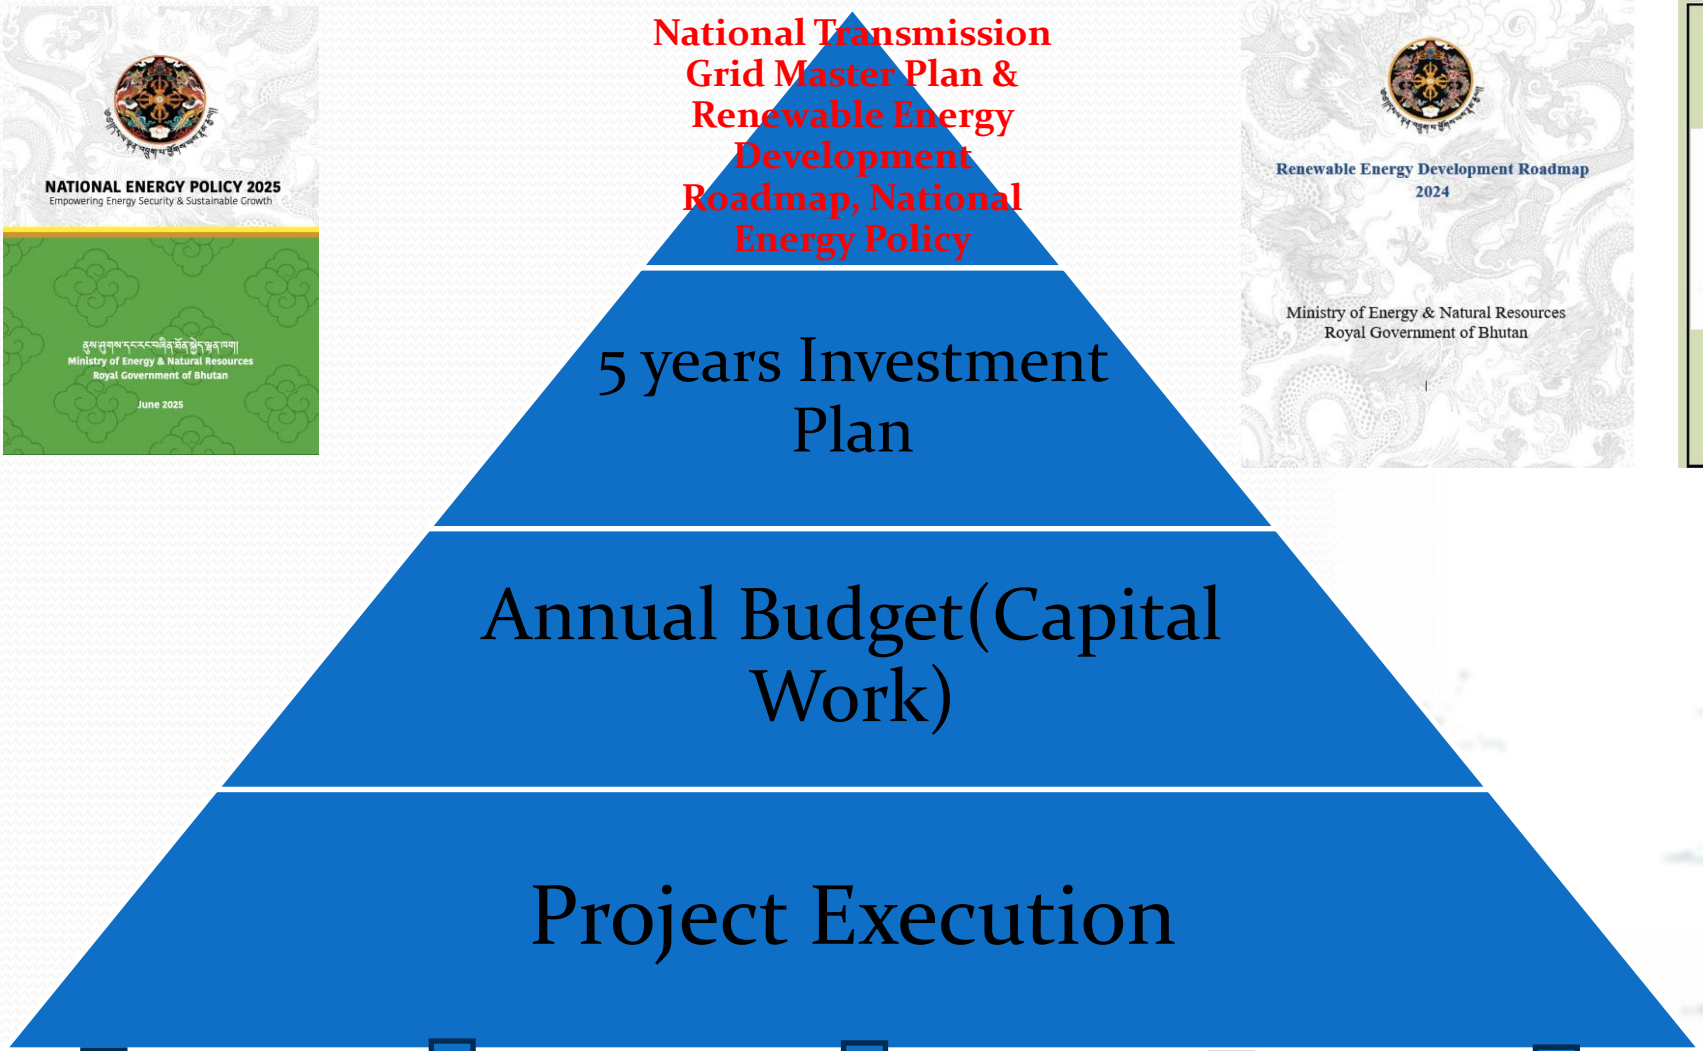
NATIONAL ENERGY POLICY 2025
Empowering Energy Security & Sustainable Growth

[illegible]
Ministry of Energy & Natural Resources
Royal Government of Bhutan

June 2025

National Transmission Grid Master Plan & Renewable Energy Development Roadmap, National Energy Policy

Renewable Energy Development Roadmap
2024

Ministry of Energy & Natural Resources
Royal Government of Bhutan

5 years Investment Plan

Annual Budget(Capital Work)

Project Execution